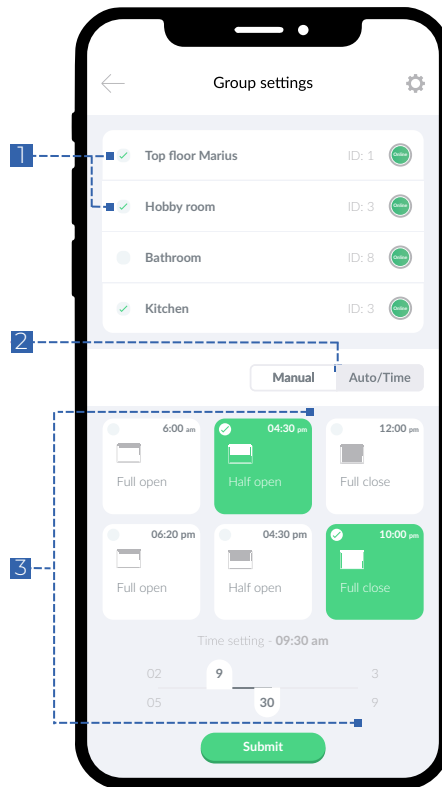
Group settings

1

Top floor Marius ID: 1 Online

Hobby room ID: 3 Online

Bathroom ID: 8 Online

Kitchen ID: 3 Online

2

Manual Auto/Time

3

6:00 am Full open

04:30 pm Half open

12:00 pm Full close

06:20 pm Full open

04:30 pm Half open

10:00 pm Full close

Time setting - 09:30 am

02 9 3
05 30 9

Submit